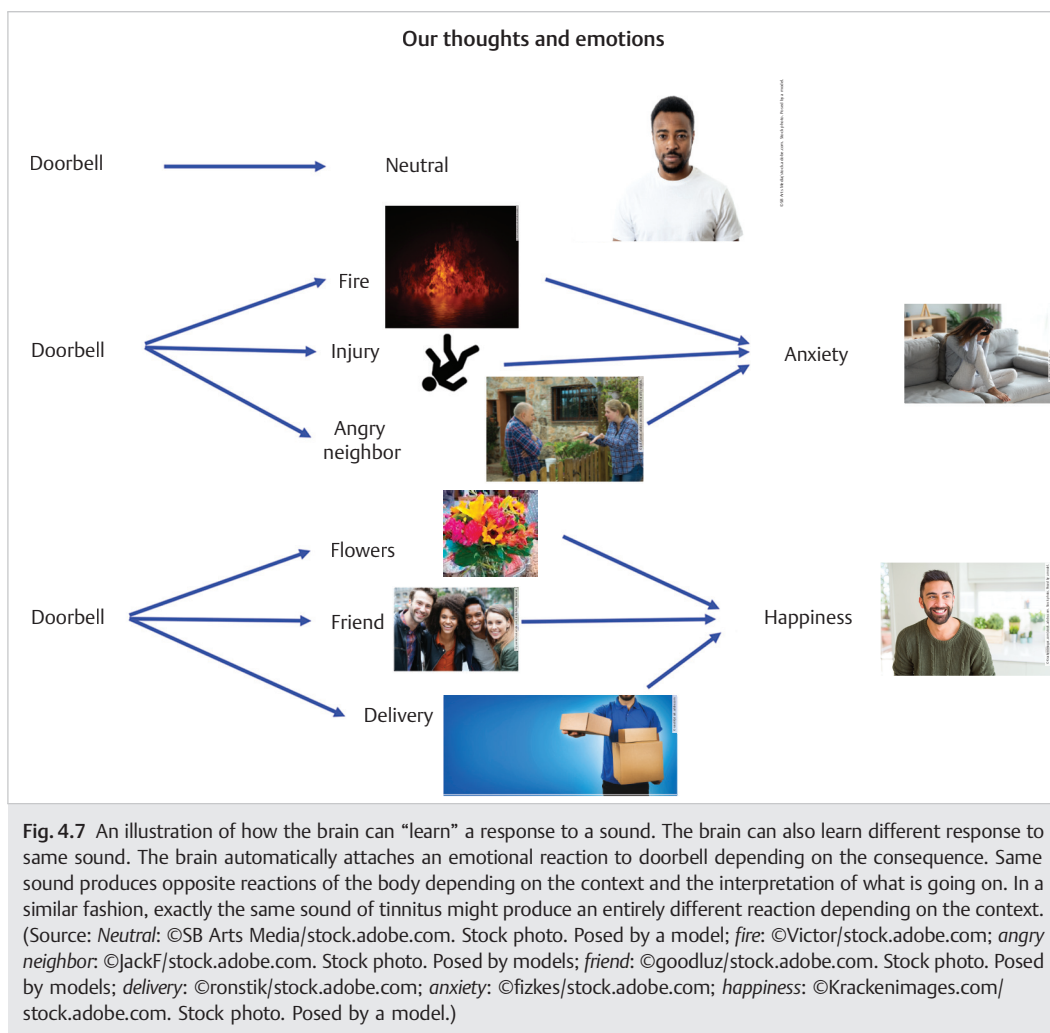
Our thoughts and emotions

Doorbell

Neutral

Doorbell

Fire

Injury

Angry neighbor

Anxiety

Doorbell

Flowers

Friend

Delivery

Happiness

Fig. 4.7 An illustration of how the brain can "learn" a response to a sound. The brain can also learn different response to same sound. The brain automatically attaches an emotional reaction to doorbell depending on the consequence. Same sound produces opposite reactions of the body depending on the context and the interpretation of what is going on. In a similar fashion, exactly the same sound of tinnitus might produce an entirely different reaction depending on the context. (Source: *Neutral*: ©SB Arts Media/stock.adobe.com. Stock photo. Posed by a model; *fire*: ©Victor/stock.adobe.com; *angry neighbor*: ©JackF/stock.adobe.com. Stock photo. Posed by models; *friend*: ©goodluz/stock.adobe.com. Stock photo. Posed by models; *delivery*: ©ronstik/stock.adobe.com; *anxiety*: ©fizkes/stock.adobe.com; *happiness*: ©Krackenimages.com/stock.adobe.com. Stock photo. Posed by a model.)